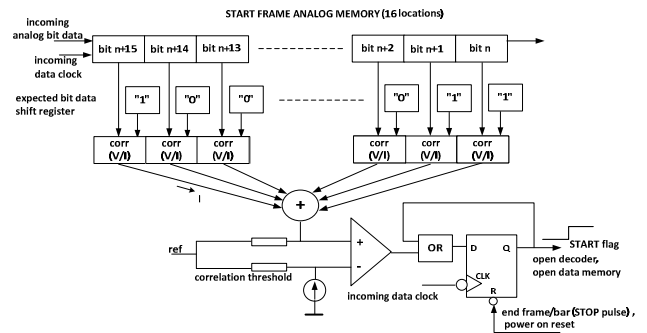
START FRAME ANALOG MEMORY (16 locations)

incoming analog bit data

incoming data clock

bit n+15

bit n+14

bit n+13

bit n+2

bit n+1

bit n

expected bit data shift register

"1"

"0"

"0"

"0"

"1"

"1"

corr (V/I)

corr (V/I)

corr (V/I)

corr (V/I)

corr (V/I)

corr (V/I)

I

+

ref

correlation threshold

+

-

OR

D

Q

CLK

R

incoming data clock

START flag
open decoder,
open data memory

end frame/bar (STOP pulse) ,
power on reset